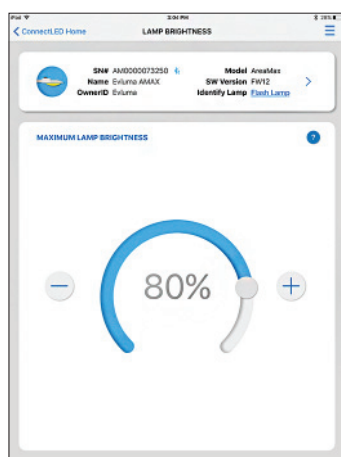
iPad

3:04 PM

38%

ConnectLED Home

LAMP BRIGHTNESS

SN# AM0000073250

Name Evluma AMAX

OwnerID Evluma

Model AreaMax

SW Version FW12

Identify Lamp Flash Lamp

MAXIMUM LAMP BRIGHTNESS

?

−

80%

+